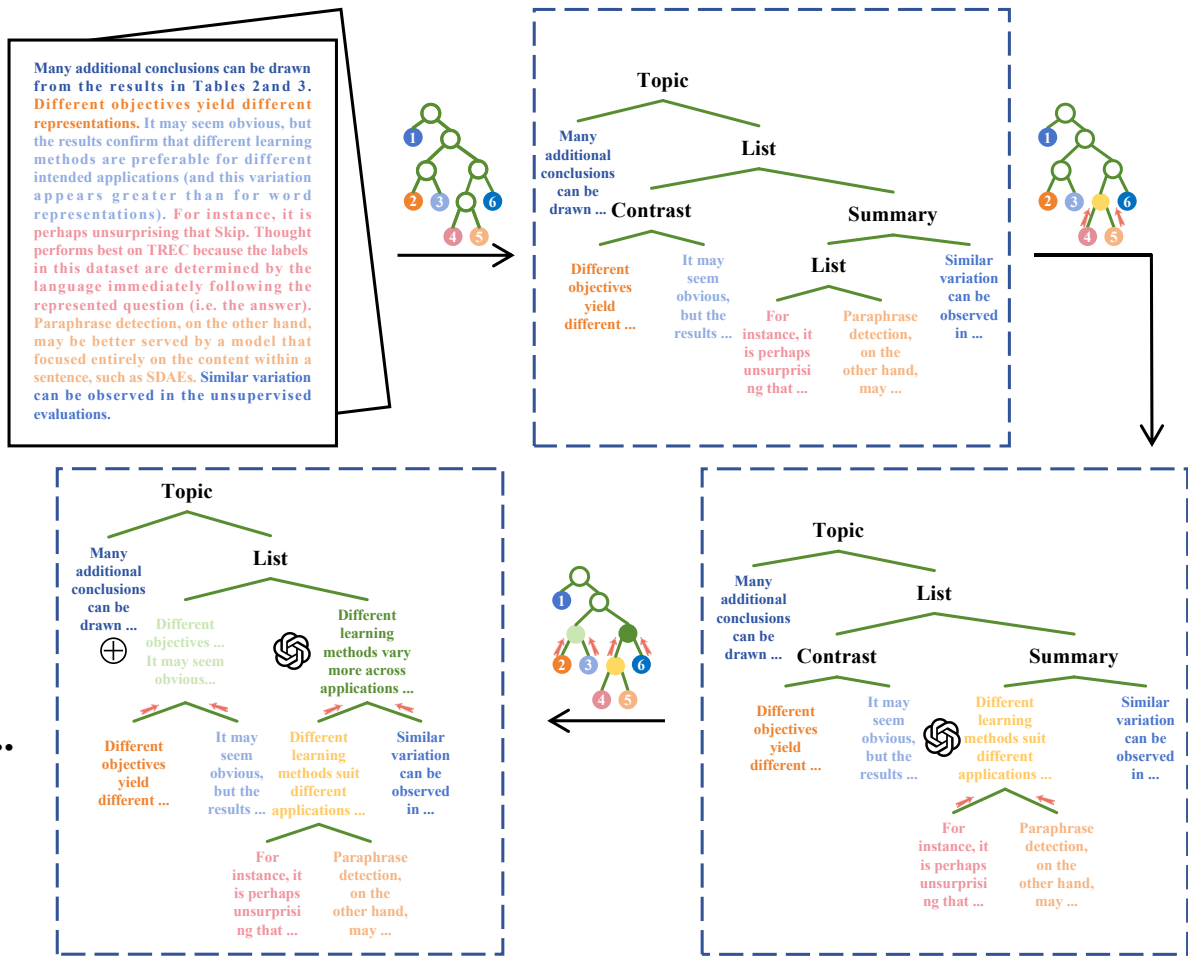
Many additional conclusions can be drawn from the results in Tables 2and 3. Different objectives yield different representations. It may seem obvious, but the results confirm that different learning methods are preferable for different intended applications (and this variation appears greater than for word representations). For instance, it is perhaps unsurprising that Skip. Thought performs best on TREC because the labels in this dataset are determined by the language immediately following the represented question (i.e. the answer). Paraphrase detection, on the other hand, may be better served by a model that focused entirely on the content within a sentence, such as SDAEs. Similar variation can be observed in the unsupervised evaluations.

1 2 3 4 5 6

Topic
Many additional conclusions can be drawn ...
List
Contrast
Summary
Different objectives yield different ...
It may seem obvious, but the results ...
List
Similar variation can be observed in ...
For instance, it is perhaps unsurprising that ...
Paraphrase detection, on the other hand, may ...

1 2 3 4 5 6

Topic
Many additional conclusions can be drawn ...
List
Contrast
Summary
Different objectives yield different ...
It may seem obvious, but the results ...
Different learning methods suit different applications ...
Similar variation can be observed in ...
For instance, it is perhaps unsurprising that ...
Paraphrase detection, on the other hand, may ...

1 2 3 4 5 6

Topic
Many additional conclusions can be drawn ...
List
Different objectives ... It may seem obvious...
Different learning methods vary more across applications ...
Different objectives yield different ...
It may seem obvious, but the results ...
Different learning methods suit different applications ...
Similar variation can be observed in ...
For instance, it is perhaps unsurprising that ...
Paraphrase detection, on the other hand, may ...